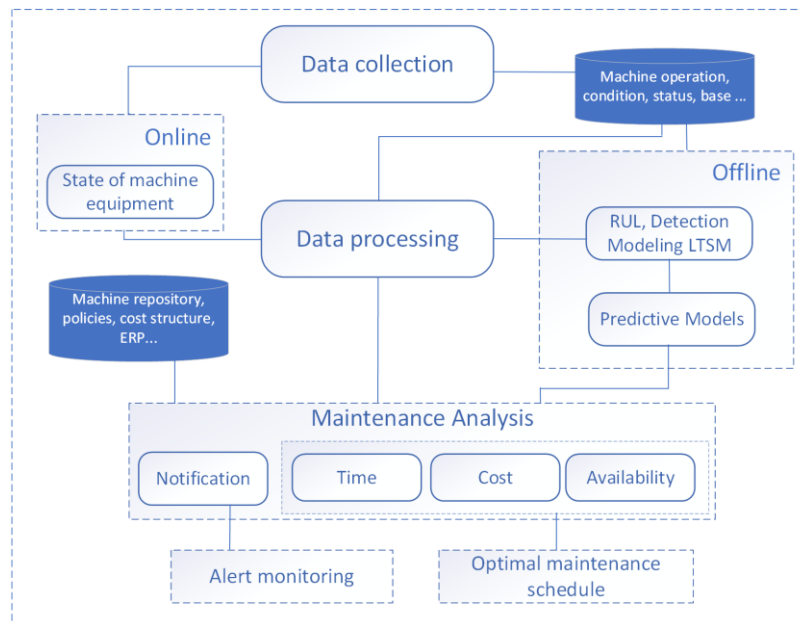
Data collection

Machine operation, condition, status, base ...

Online

State of machine equipment

Offline

Data processing

RUL, Detection Modeling LTSM

Machine repository, policies, cost structure, ERP...

Predictive Models

Maintenance Analysis

Notification

Time

Cost

Availability

Alert monitoring

Optimal maintenance schedule